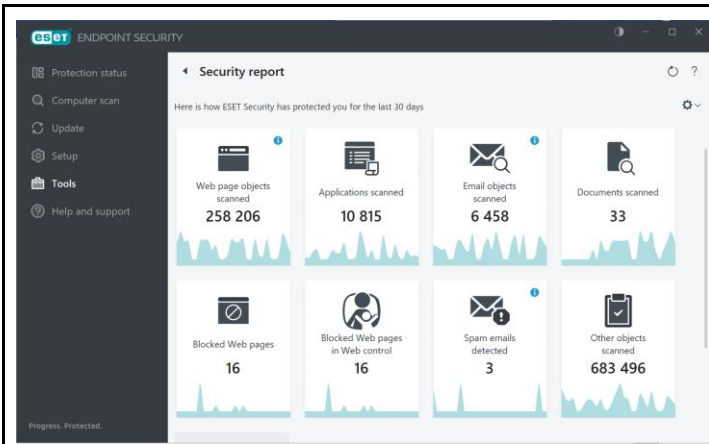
eset ENDPOINT SECURITY

Protection status
Computer scan
Update
Setup
Tools
Help and support

Progress. Protected.

Security report

Here is how ESET Security has protected you for the last 30 days

Web page objects scanned
258 206

Applications scanned
10 815

Email objects scanned
6 458

Documents scanned
33

Blocked Web pages
16

Blocked Web pages in Web control
16

Spam emails detected
3

Other objects scanned
683 496